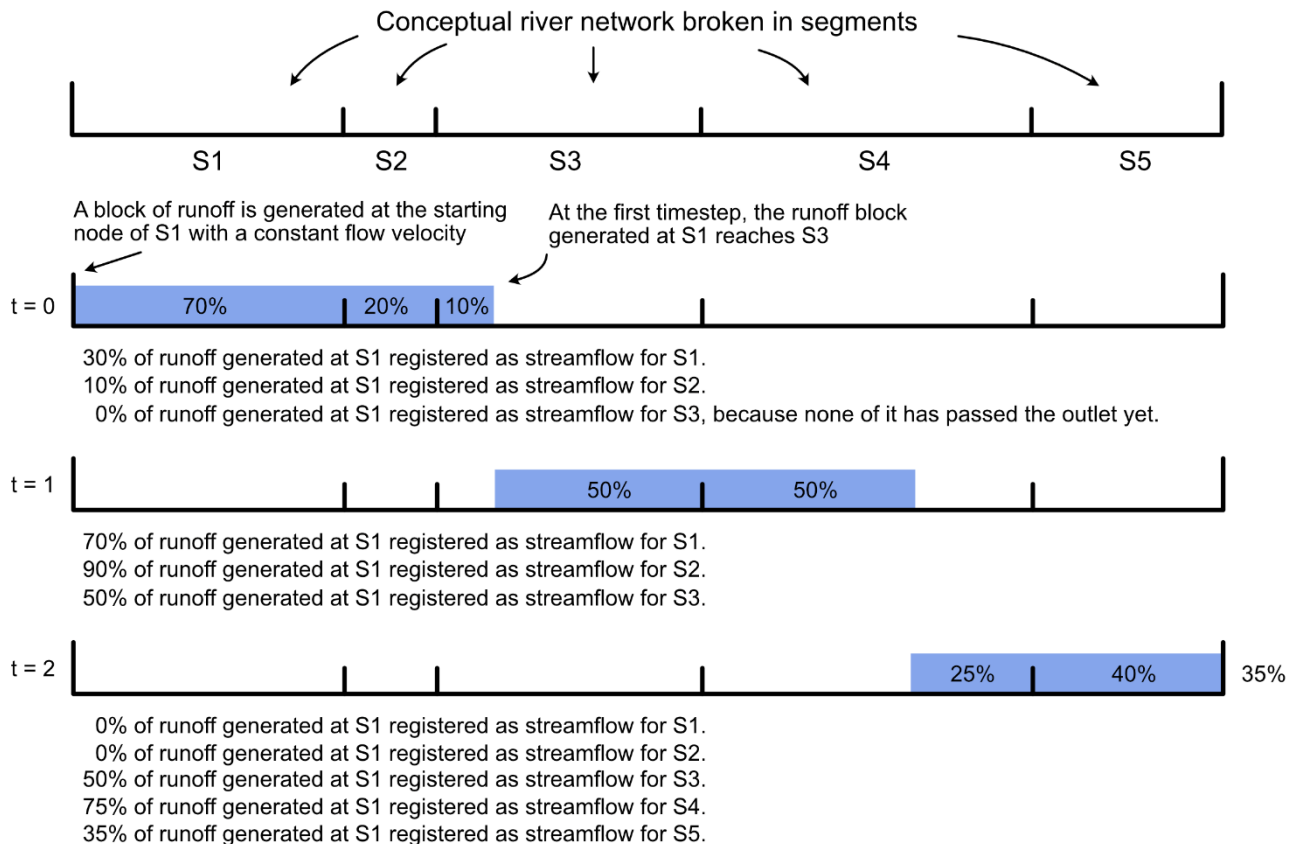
Conceptual river network broken in segments

S1 S2 S3 S4 S5

A block of runoff is generated at the starting node of S1 with a constant flow velocity

At the first timestep, the runoff block generated at S1 reaches S3

t = 0

70% 20% 10%

30% of runoff generated at S1 registered as streamflow for S1.
10% of runoff generated at S1 registered as streamflow for S2.
0% of runoff generated at S1 registered as streamflow for S3, because none of it has passed the outlet yet.

t = 1

50% 50%

70% of runoff generated at S1 registered as streamflow for S1.
90% of runoff generated at S1 registered as streamflow for S2.
50% of runoff generated at S1 registered as streamflow for S3.

t = 2

25% 40% 35%

0% of runoff generated at S1 registered as streamflow for S1.
0% of runoff generated at S1 registered as streamflow for S2.
50% of runoff generated at S1 registered as streamflow for S3.
75% of runoff generated at S1 registered as streamflow for S4.
35% of runoff generated at S1 registered as streamflow for S5.